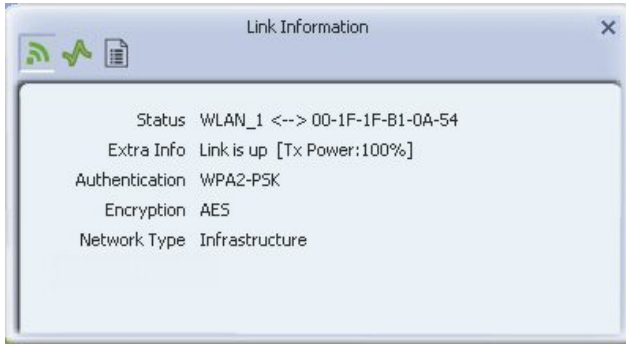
Link Information

×

| | |
|---|---|
| Status | WLAN_1 <--> 00-1F-1F-B1-0A-54 |
| Extra Info | Link is up [Tx Power:100%] |
| Authentication | WPA2-PSK |
| Encryption | AES |
| Network Type | Infrastructure |